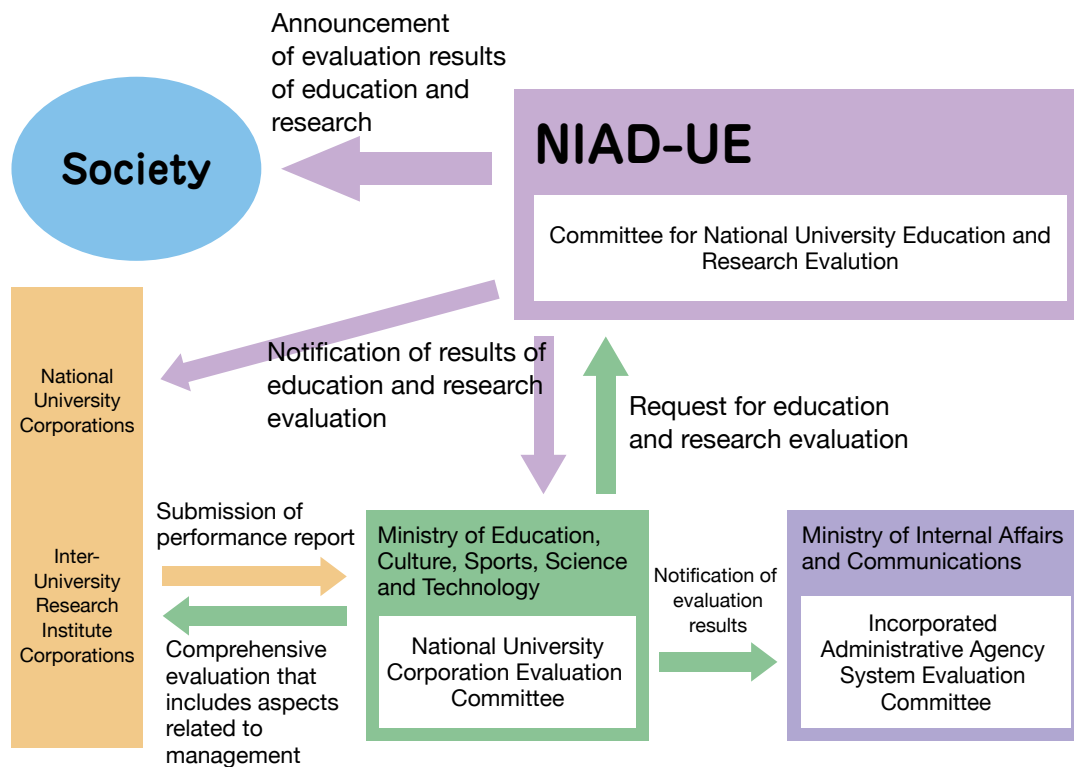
Announcement of evaluation results of education and research

Society

NIAD-UE

Committee for National University Education and Research Evalution

National University Corporations

Inter-University Research Institute Corporations

Notification of results of education and research evaluation

Request for education and research evaluation

Submission of performance report

Comprehensive evaluation that includes aspects related to management

Ministry of Education, Culture, Sports, Science and Technology

National University Corporation Evaluation Committee

Notification of evaluation results

Ministry of Internal Affairs and Communications

Incorporated Administrative Agency System Evaluation Committee